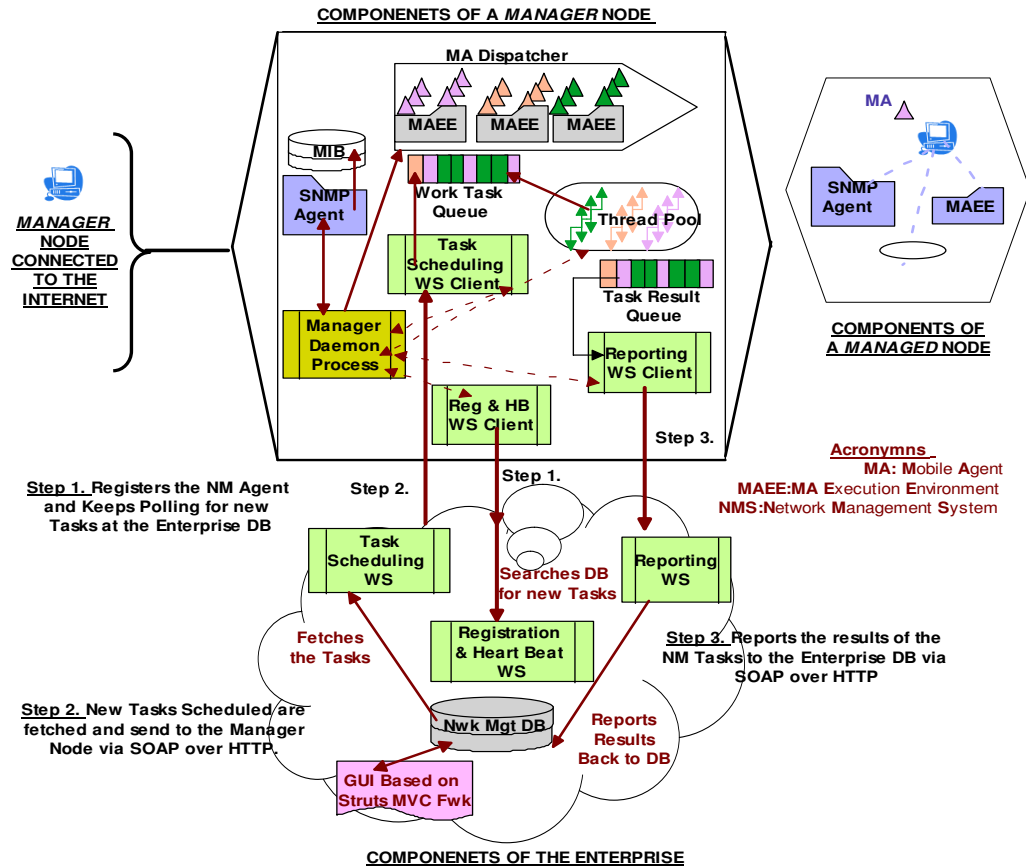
COMPONENETS OF A MANAGER NODE

MA Dispatcher

MAEE MAEE MAEE

MIB

SNMP Agent

Work Task Queue

Thread Pool

Task Scheduling WS Client

Task Result Queue

Manager Daemon Process

Reporting WS Client

Reg & HB WS Client

MANAGER NODE CONNECTED TO THE INTERNET

MA

SNMP Agent

MAEE

COMPONENTS OF A MANAGED NODE

Step 3.

Acronymns
MA: Mobile Agent
MAEE:MA Execution Environment
NMS:Network Management System

Step 1. Registers the NM Agent and Keeps Polling for new Tasks at the Enterprise DB

Step 2.

Step 1.

Task Scheduling WS

Searches DB for new Tasks

Reporting WS

Fetches the Tasks

Registration & Heart Beat WS

Step 3. Reports the results of the NM Tasks to the Enterprise DB via SOAP over HTTP

Step 2. New Tasks Scheduled are fetched and send to the Manager Node via SOAP over HTTP.

Nwk Mgt DB

Reports Results Back to DB

GUI Based on Struts MVC Fwk

COMPONENETS OF THE ENTERPRISE